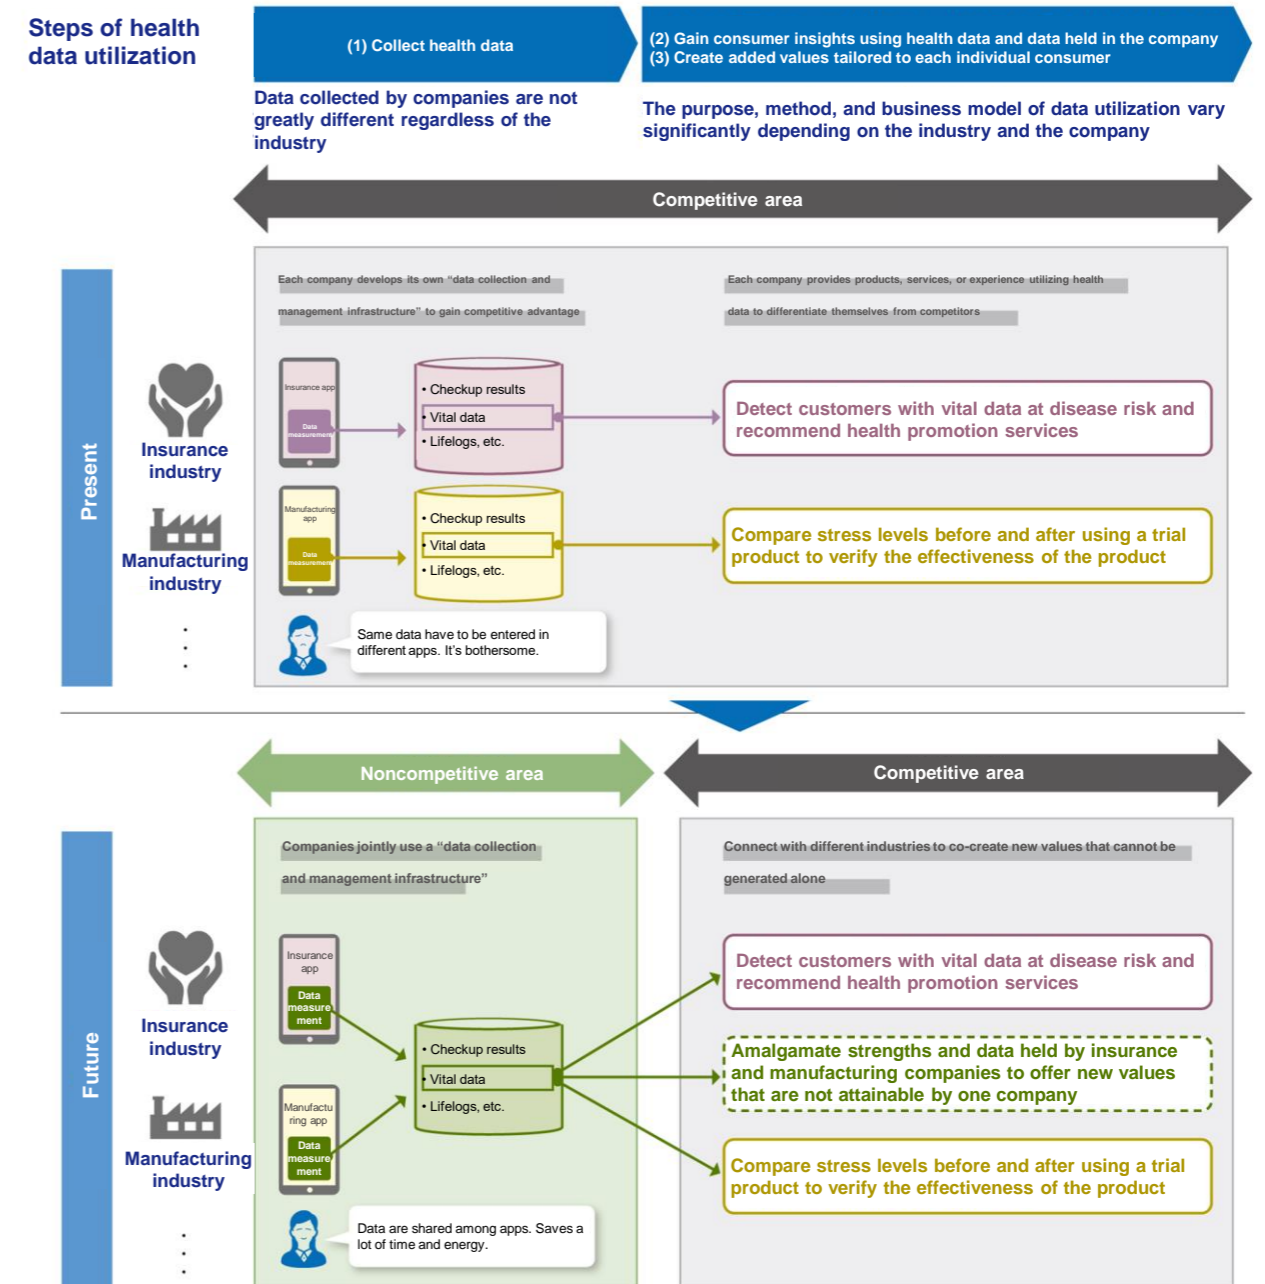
Steps of health data utilization

(1) Collect health data

(2) Gain consumer insights using health data and data held in the company
(3) Create added values tailored to each individual consumer

Data collected by companies are not greatly different regardless of the industry

The purpose, method, and business model of data utilization vary significantly depending on the industry and the company

Competitive area

Present

Each company develops its own "data collection and management infrastructure" to gain competitive advantage

Each company provides products, services, or experience utilizing health data to differentiate themselves from competitors

Insurance industry

Insurance app

Data measurement

• Checkup results
• Vital data
• Lifelogs, etc.

Detect customers with vital data at disease risk and recommend health promotion services

Manufacturing industry

Manufacturing app

Data measurement

• Checkup results
• Vital data
• Lifelogs, etc.

Compare stress levels before and after using a trial product to verify the effectiveness of the product

Same data have to be entered in different apps. It's bothersome.

Noncompetitive area

Competitive area

Future

Companies jointly use a "data collection and management infrastructure"

Connect with different industries to co-create new values that cannot be generated alone

Insurance industry

Insurance app

Data measurement

Manufacturing industry

Manufacturing app

Data measurement

• Checkup results
• Vital data
• Lifelogs, etc.

Detect customers with vital data at disease risk and recommend health promotion services

Amalgamate strengths and data held by insurance and manufacturing companies to offer new values that are not attainable by one company

Compare stress levels before and after using a trial product to verify the effectiveness of the product

Data are shared among apps. Saves a lot of time and energy.